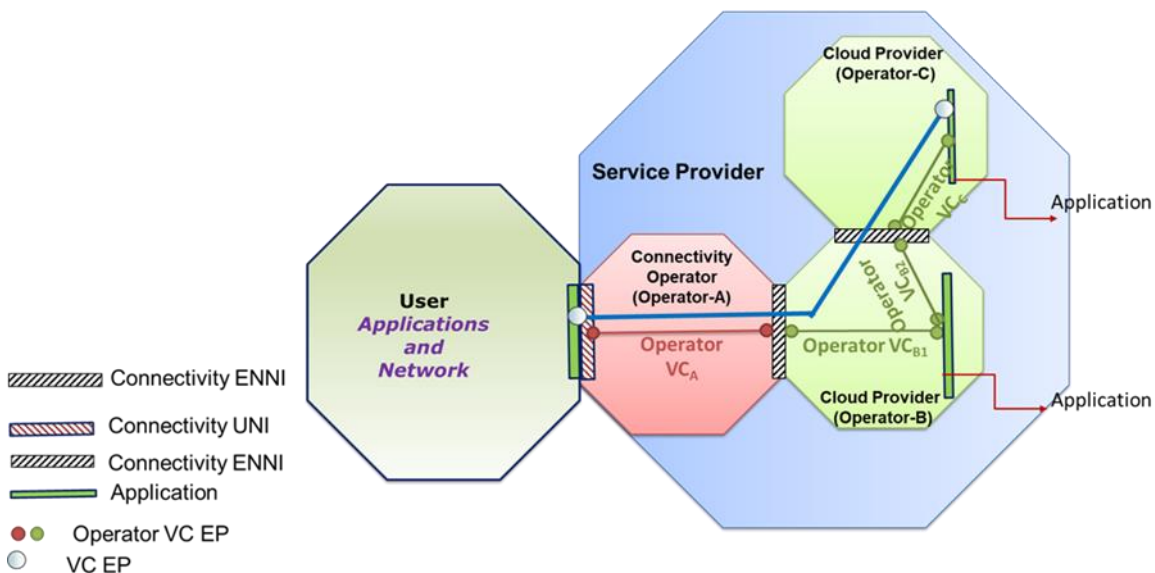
Cloud Provider (Operator-C)

Service Provider

Operator $VC_C$

Application

Connectivity Operator (Operator-A)

Operator $VC_{B2}$

User
Applications and Network

Operator $VC_A$

Operator $VC_{B1}$

Cloud Provider (Operator-B)

Application

Connectivity ENNI
Connectivity UNI
Connectivity ENNI
Application
Operator VC EP
VC EP